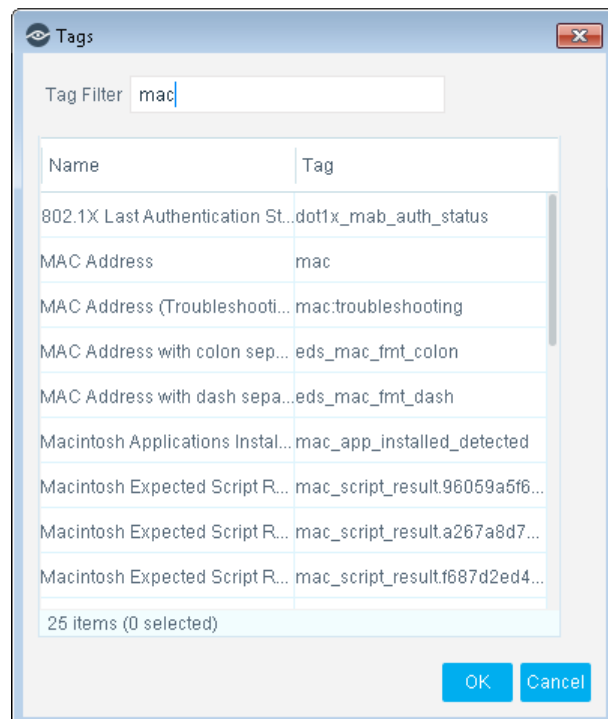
Tags

Tag Filter mac

| Name | Tag |
|---|---|
| 802.1X Last Authentication St... | dot1x_mab_auth_status |
| MAC Address | mac |
| MAC Address (Troubleshooti... | mac:troubleshooting |
| MAC Address with colon sep... | eds_mac_fmt_colon |
| MAC Address with dash sepa... | eds_mac_fmt_dash |
| Macintosh Applications Instal... | mac_app_installed_detected |
| Macintosh Expected Script R... | mac_script_result.96059a5f6... |
| Macintosh Expected Script R... | mac_script_result.a267a8d7... |
| Macintosh Expected Script R... | mac_script_result.f687d2ed4... |

25 items (0 selected)

OK Cancel